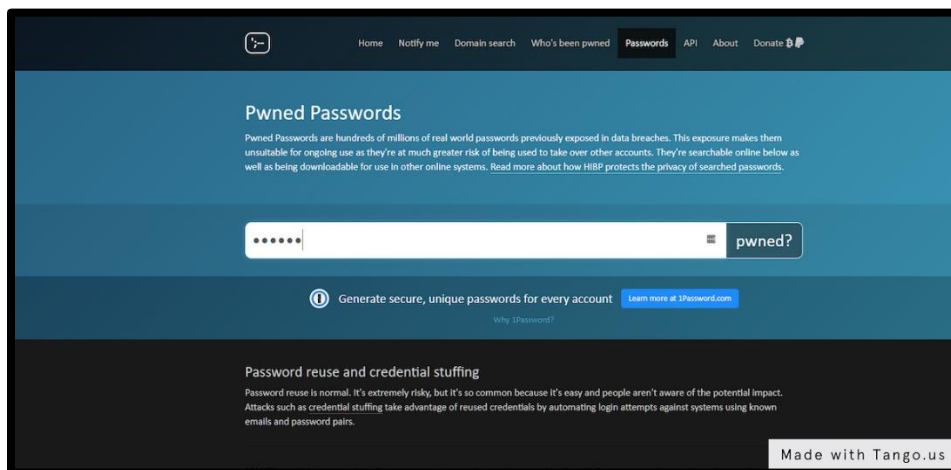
';-- Home Notify me Domain search Who's been pwned Passwords API About Donate

Pwned Passwords

Pwned Passwords are hundreds of millions of real world passwords previously exposed in data breaches. This exposure makes them unsuitable for ongoing use as they're at much greater risk of being used to take over other accounts. They're searchable online below as well as being downloadable for use in other online systems. Read more about how HIBP protects the privacy of searched passwords.

•••••• pwned?

Generate secure, unique passwords for every account Learn more at 1Password.com

Why 1Password?

Password reuse and credential stuffing

Password reuse is normal. It's extremely risky, but it's so common because it's easy and people aren't aware of the potential impact. Attacks such as credential stuffing take advantage of reused credentials by automating login attempts against systems using known emails and password pairs.

Made with Tango.us